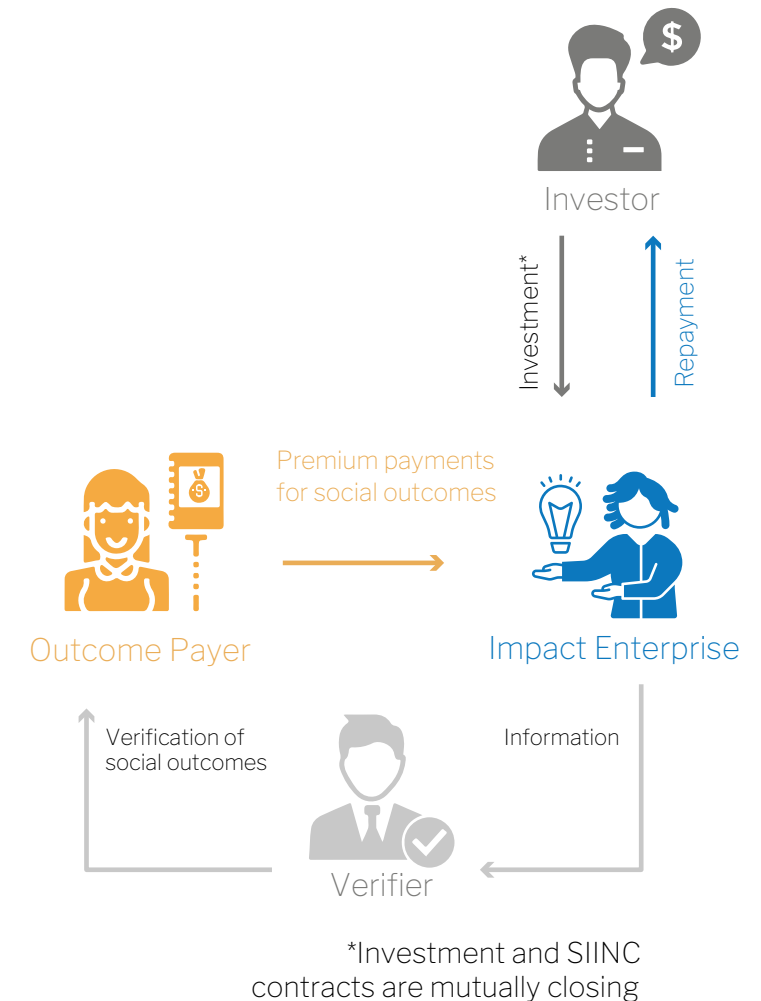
$

Investor

Investment*

Repayment

Premium payments for social outcomes

Outcome Payer

Impact Enterprise

Verification of social outcomes

Information

Verifier

*Investment and SIINC contracts are mutually closing